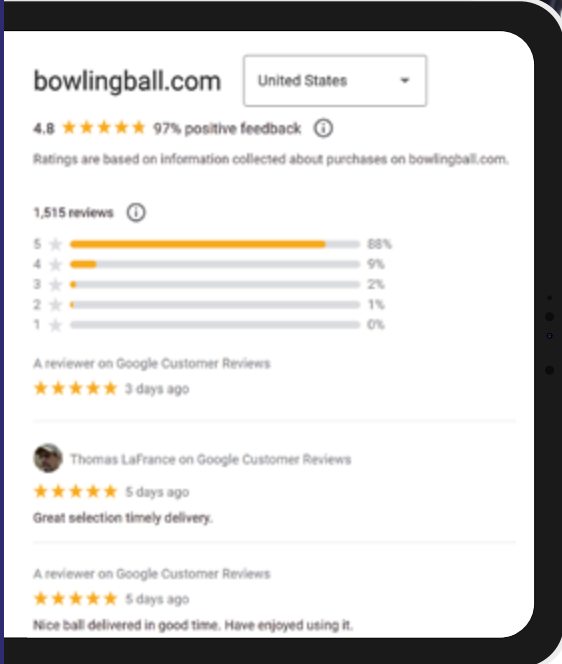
bowlingball.com

United States

4.8 ★★★★★ 97% positive feedback ⓘ

Ratings are based on information collected about purchases on bowlingball.com.

1,515 reviews ⓘ

| | |
|---|---|
| 5 | 88% |
| 4 | 9% |
| 3 | 2% |
| 2 | 1% |
| 1 | 0% |

A reviewer on Google Customer Reviews
★★★★★ 3 days ago

Thomas LaFrance on Google Customer Reviews
★★★★★ 5 days ago
Great selection timely delivery.

A reviewer on Google Customer Reviews
★★★★★ 5 days ago
Nice ball delivered in good time. Have enjoyed using it.